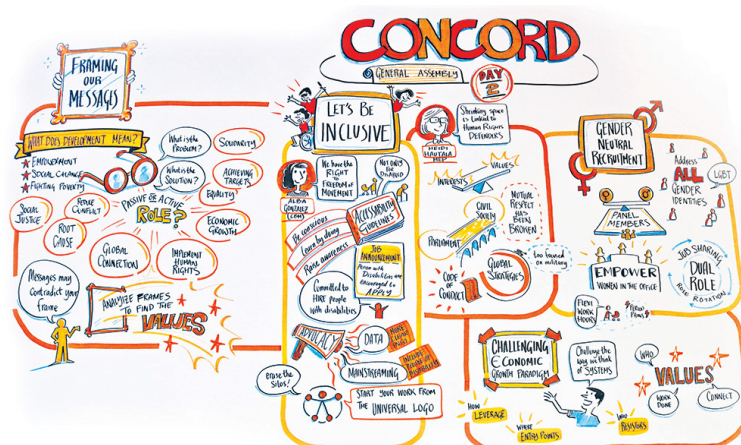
CONCORD
GENERAL ASSEMBLY
DAY 2

FRAMING OUR MESSAGES

WHAT DOES DEVELOPMENT MEAN?
EMPOWERMENT
SOCIAL CHANGE
FIGHTING POVERTY
What is the problem?
What is the solution?
SOLIDARITY
ACHIEVING TARGETS
EQUALITY
PASSIVE or ACTIVE ROLE?
SOCIAL JUSTICE
PEACE CONFLICT
ROOT CAUSE
GLOBAL CONNECTION
IMPLEMENT HUMAN RIGHTS
ECONOMIC GROWTH
Messages may contradict your frame
ANALYZE FRAMES TO FIND THE VALUES

LET'S BE INCLUSIVE
ALBA GONZALEZ (CBM)
We have the RIGHT to FREEDOM of MOVEMENT
Not only the disabled
Be conscious
Learn by doing
Raise awareness
ACCESSIBILITY GUIDELINES
JOB ANNOUNCEMENT
Person with Disabilities are encouraged to APPLY
Committed to HIRE people with disabilities
ADVOCACY
DATA
MORE VISIBLE DATA
INCLUDE PEOPLE WITH DISABILITIES
MAINSTREAMING
Cross the Silos!
START YOUR WORK FROM THE UNIVERSAL LOGO

Shrinking space is linked to Human Rights Defenders
RIIKKA HAUTALA KEPA
INTERESTS
VALUES
CIVIL SOCIETY
MUTUAL RESPECT HAS BEEN BROKEN
PARLIAMENT
GLOBAL STRATEGIES
Too focused on military
CODE OF CONDUCT

GENDER NEUTRAL RECRUITMENT
Address ALL GENDER IDENTITIES
LGBT
PANEL MEMBERS
EMPOWER WOMEN IN THE OFFICE
JOB SHARING
DUAL ROLE
ROLE ROTATION
FLEXI WORK HOURS
FLEXI PLANS

CHALLENGING ECONOMIC GROWTH PARADIGM
Challenge the way we think of systems
WHO
VALUES
WORK DONE
CONNECT
HOW LEVERAGE
WHERE ENTRY POINTS
WHO RESOURCES